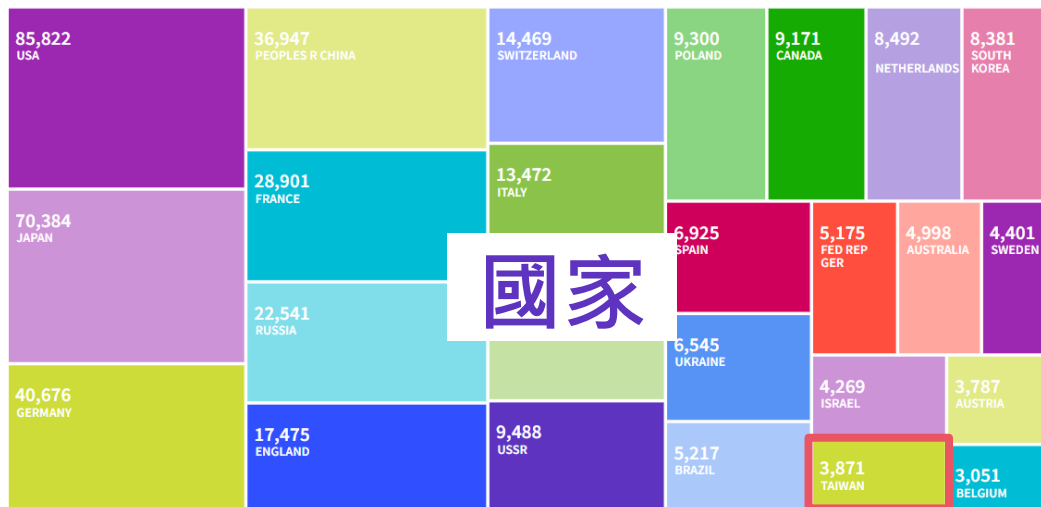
85,822
USA

70,384
JAPAN

40,676
GERMANY

36,947
PEOPLES R CHINA

28,901
FRANCE

22,541
RUSSIA

17,475
ENGLAND

14,469
SWITZERLAND

13,472
ITALY

國家

9,488
USSR

9,300
POLAND

9,171
CANADA

8,492
NETHERLANDS

8,381
SOUTH KOREA

6,925
SPAIN

5,175
FED REP GER

4,998
AUSTRALIA

4,401
SWEDEN

6,545
UKRAINE

4,269
ISRAEL

3,787
AUSTRIA

5,217
BRAZIL

3,871
TAIWAN

3,051
BELGIUM